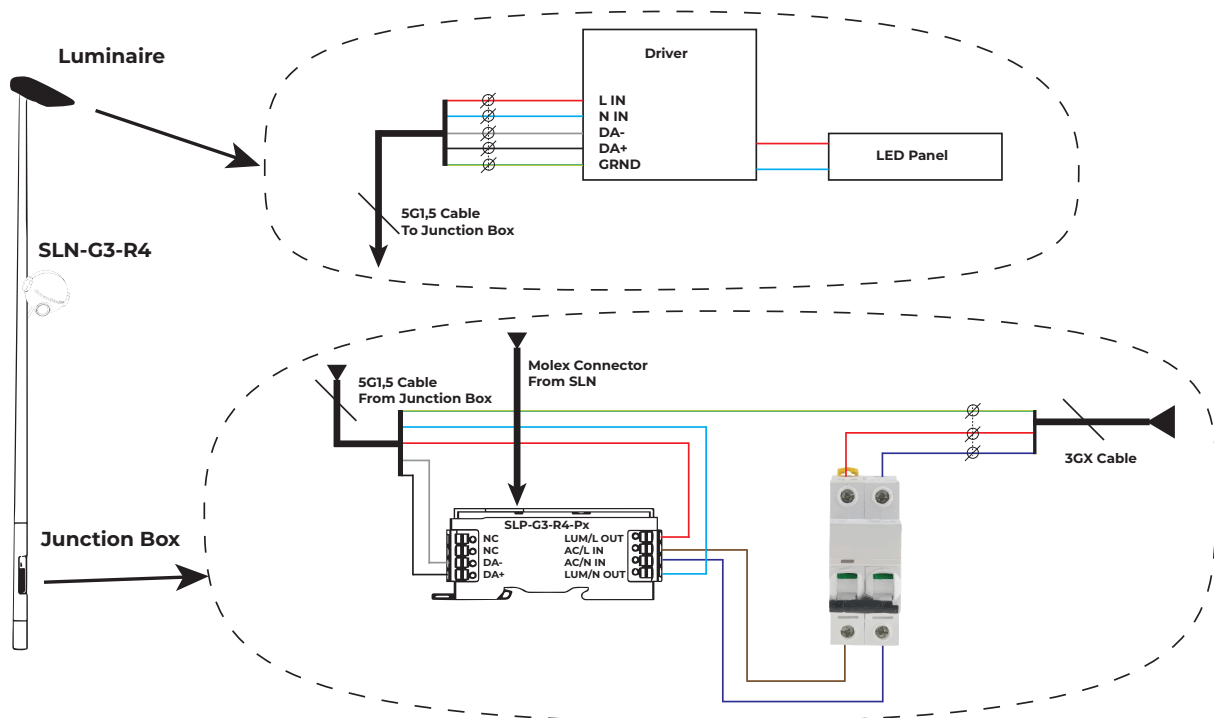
Luminaire

Driver

L IN
N IN
DA-
DA+
GRND

LED Panel

5G1,5 Cable
To Junction Box

SLN-G3-R4

Molex Connector
From SLN

5G1,5 Cable
From Junction Box

3GX Cable

SLP-G3-R4-Px

NC
NC
DA-
DA+

LUM/L OUT
AC/L IN
AC/N IN
LUM/N OUT

Junction Box